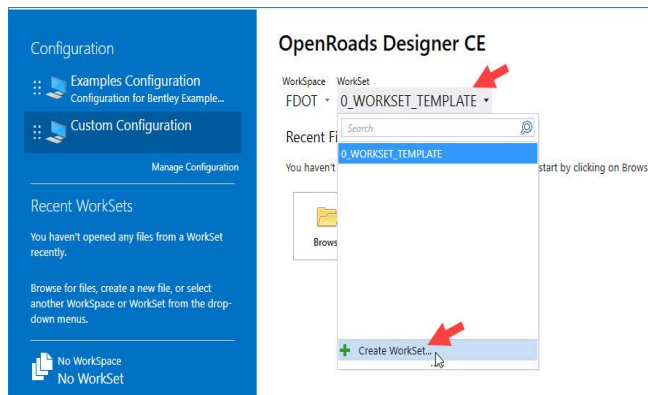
Configuration

Examples Configuration
Configuration for Bentley Example...

Custom Configuration

Manage Configuration

Recent WorkSets

You haven't opened any files from a WorkSet recently.

Browse for files, create a new file, or select another WorkSpace or WorkSet from the drop-down menus.

No WorkSpace
No WorkSet

OpenRoads Designer CE

WorkSpace
FDOT

WorkSet
0_WORKSET_TEMPLATE

Recent Fi

You haven't

start by clicking on Brows

Brows

Search

0_WORKSET_TEMPLATE

Create WorkSet...